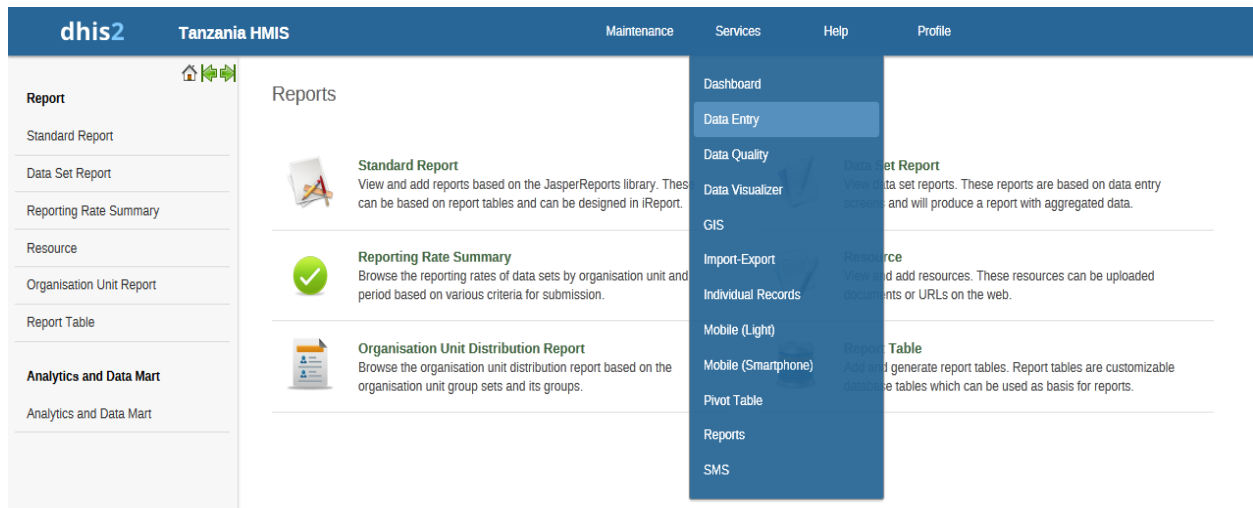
dhis2 Tanzania HMIS

Maintenance Services Help Profile

Report

Standard Report

Data Set Report

Reporting Rate Summary

Resource

Organisation Unit Report

Report Table

Analytics and Data Mart

Analytics and Data Mart

Reports

Standard Report
View and add reports based on the JasperReports library. These can be based on report tables and can be designed in iReport.

Data Set Report
View data set reports. These reports are based on data entry screens and will produce a report with aggregated data.

Reporting Rate Summary
Browse the reporting rates of data sets by organisation unit and period based on various criteria for submission.

Resource
View and add resources. These resources can be uploaded documents or URLs on the web.

Organisation Unit Distribution Report
Browse the organisation unit distribution report based on the organisation unit group sets and its groups.

Report Table
Add and generate report tables. Report tables are customizable database tables which can be used as basis for reports.

Dashboard
Data Entry
Data Quality
Data Visualizer
GIS
Import-Export
Individual Records
Mobile (Light)
Mobile (Smartphone)
Pivot Table
Reports
SMS